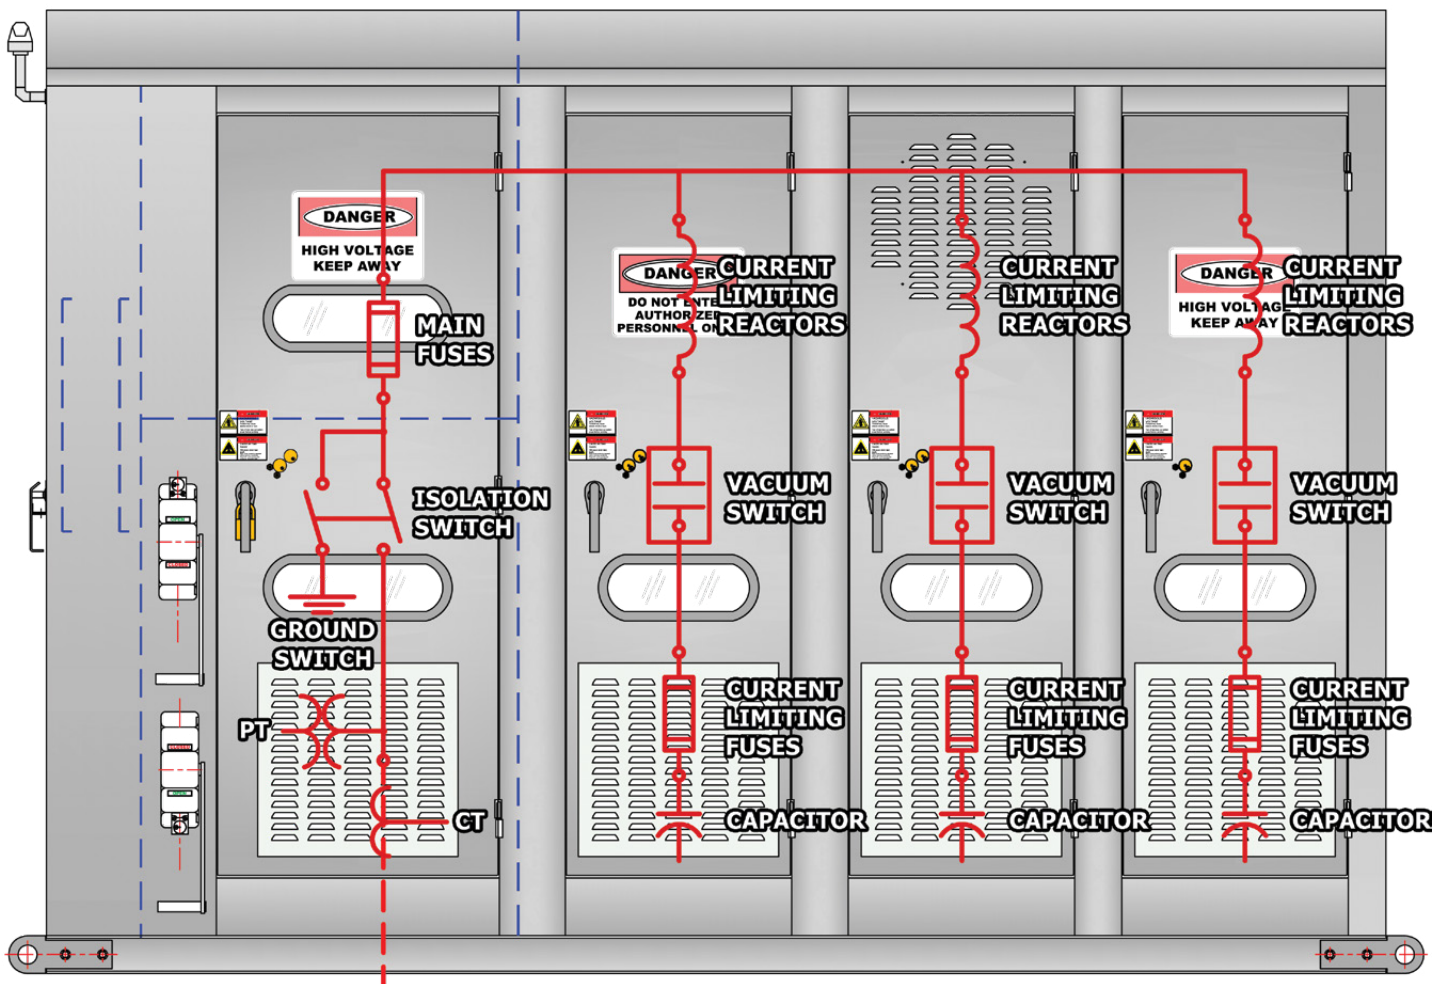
DANGER
HIGH VOLTAGE
KEEP AWAY

MAIN FUSES

ISOLATION SWITCH

GROUND SWITCH

PT

CT

DANGER
DO NOT ENTER
AUTHORIZED
PERSONNEL ONLY

CURRENT LIMITING REACTORS

VACUUM SWITCH

CURRENT LIMITING FUSES

CAPACITOR

CURRENT LIMITING REACTORS

VACUUM SWITCH

CURRENT LIMITING FUSES

CAPACITOR

DANGER
HIGH VOLTAGE
KEEP AWAY

CURRENT LIMITING REACTORS

VACUUM SWITCH

CURRENT LIMITING FUSES

CAPACITOR